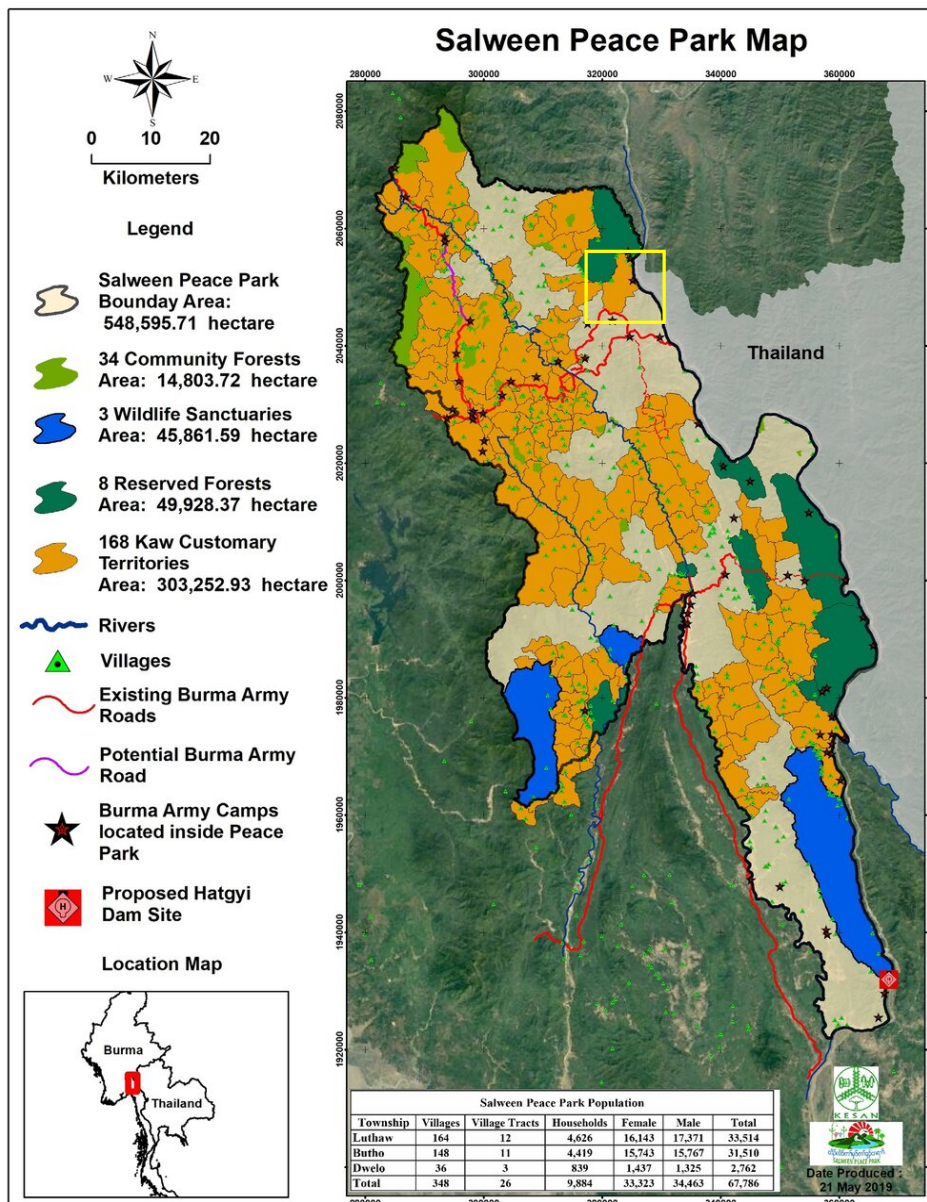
Salween Peace Park Map

N
W E
S

0 10 20
Kilometers

Legend

Salween Peace Park Bounday Area: 548,595.71 hectare

34 Community Forests Area: 14,803.72 hectare

3 Wildlife Sanctuaries Area: 45,861.59 hectare

8 Reserved Forests Area: 49,928.37 hectare

168 Kaw Customary Territories Area: 303,252.93 hectare

Rivers

Villages

Existing Burma Army Roads

Potential Burma Army Road

Burma Army Camps located inside Peace Park

Proposed Hatgyi Dam Site

Location Map

Burma

Thailand

280000 300000 320000 340000 360000

2080000
2060000
2040000
2020000
2000000
1980000
1960000
1940000
1920000

Thailand

Salween Peace Park Population

| Township | Villages | Village Tracts | Households | Female | Male | Total |
|---|---|---|---|---|---|---|
| Luthaw | 164 | 12 | 4,626 | 16,143 | 17,371 | 33,514 |
| Butho | 148 | 11 | 4,419 | 15,743 | 15,767 | 31,510 |
| Dwelo | 36 | 3 | 839 | 1,437 | 1,325 | 2,762 |
| Total | 348 | 26 | 9,884 | 33,323 | 34,463 | 67,786 |

KESAN

Date Produced : 21 May 2019